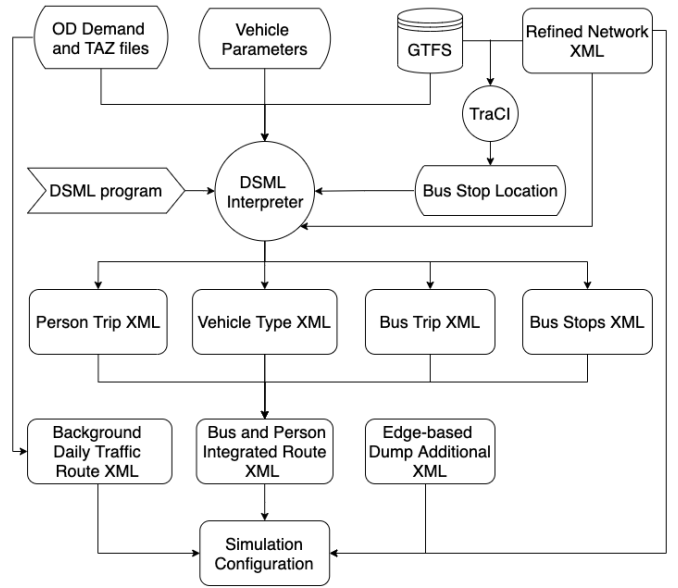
OD Demand and TAZ files

Vehicle Parameters

GTFS

Refined Network XML

TraCI

DSML program

DSML Interpreter

Bus Stop Location

Person Trip XML

Vehicle Type XML

Bus Trip XML

Bus Stops XML

Background Daily Traffic Route XML

Bus and Person Integrated Route XML

Edge-based Dump Additional XML

Simulation Configuration